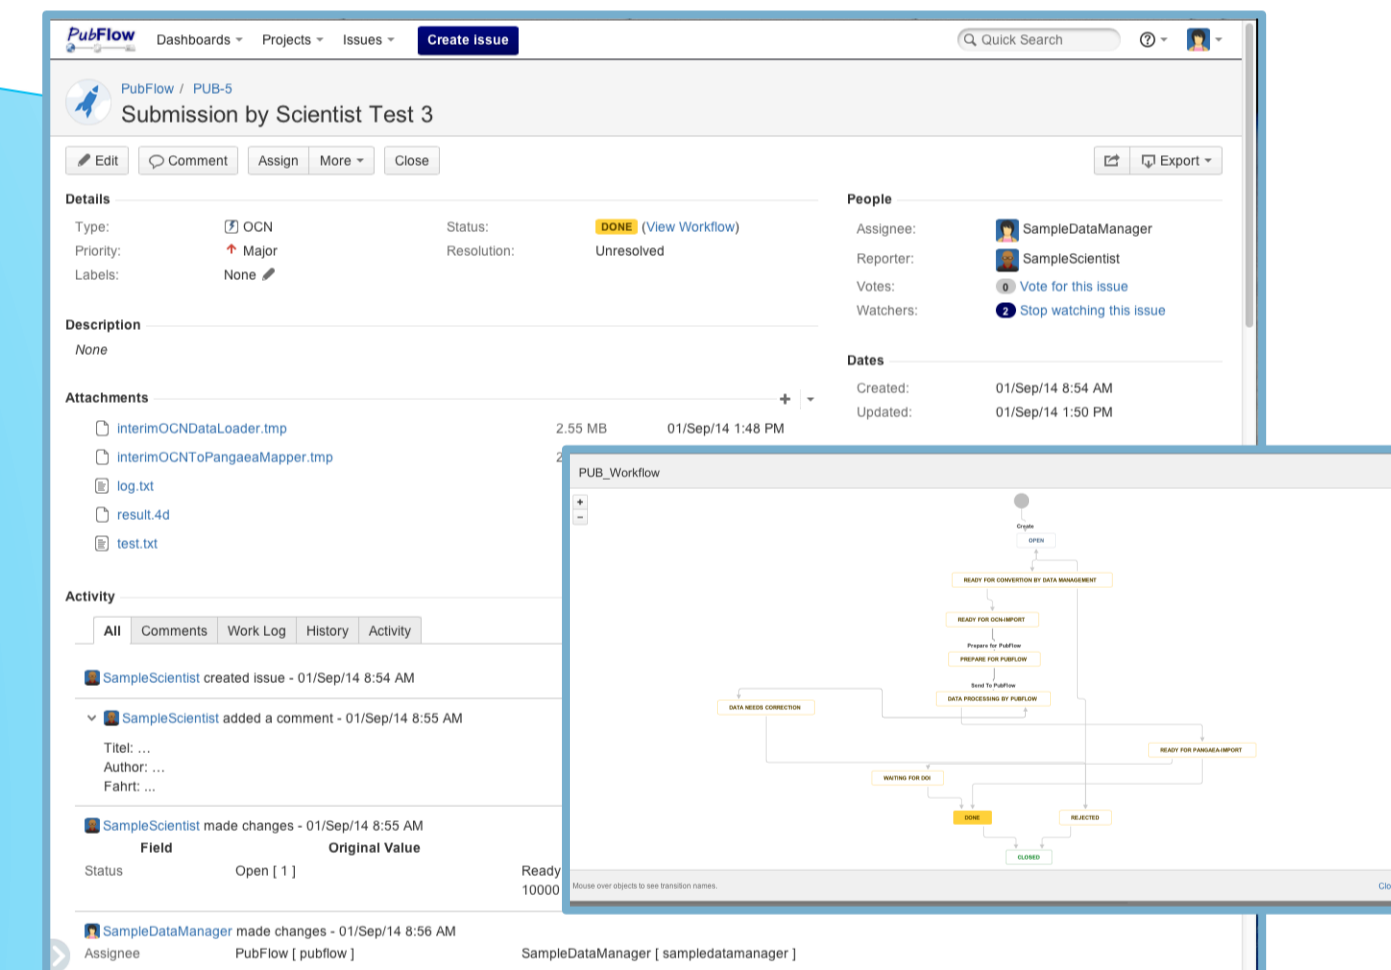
PubFlow Dashboards Projects Issues Create issue Quick Search

PubFlow / PUB-5
Submission by Scientist Test 3

Edit Comment Assign More Close Export

Details
Type: OCN
Priority: Major
Labels: None
Status: DONE (View Workflow)
Resolution: Unresolved

Description
None

Attachments
interimOCNDataLoader.tmp 2.55 MB 01/Sep/14 1:48 PM
interimOCNToPangaeaMapper.tmp 2
log.txt
result.4d
test.txt

Activity
All Comments Work Log History Activity

SampleScientist created issue - 01/Sep/14 8:54 AM

SampleScientist added a comment - 01/Sep/14 8:55 AM
Titel: ...
Author: ...
Fahrt: ...

SampleScientist made changes - 01/Sep/14 8:55 AM
Field Original Value
Status Open [ 1 ] Ready
10000

SampleDataManager made changes - 01/Sep/14 8:56 AM
Assignee PubFlow [ pubflow ] SampleDataManager [ sampledatamanager ]

People
Assignee: SampleDataManager
Reporter: SampleScientist
Votes: 0 Vote for this issue
Watchers: 2 Stop watching this issue

Dates
Created: 01/Sep/14 8:54 AM
Updated: 01/Sep/14 1:50 PM

PUB_Workflow
+
-
Create
OPEN
READY FOR CONVERTION BY DATA MANAGEMENT
READY FOR OCN-IMPORT
Prepare for PubFlow
PREPARE FOR PUBFLOW
Send To PubFlow
DATA PROCESSING BY PUBFLOW
DATA NEEDS CORRECTION
READY FOR PANGAEA-IMPORT
WAITING FOR DOI
DONE
REJECTED
CLOSED
Mouse over objects to see transition names.
Clo